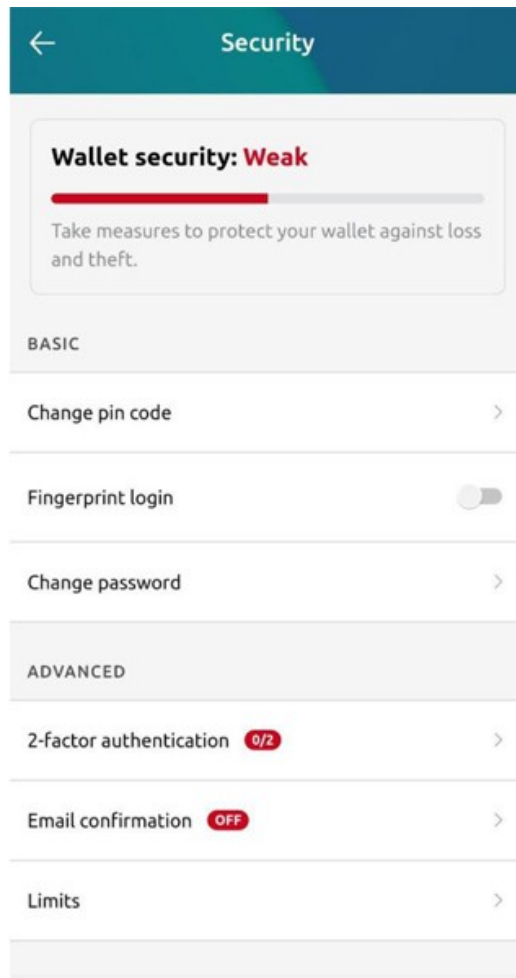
Security

Wallet security: Weak

Take measures to protect your wallet against loss and theft.

BASIC

Change pin code

Fingerprint login

Change password

ADVANCED

2-factor authentication 0/2

Email confirmation OFF

Limits